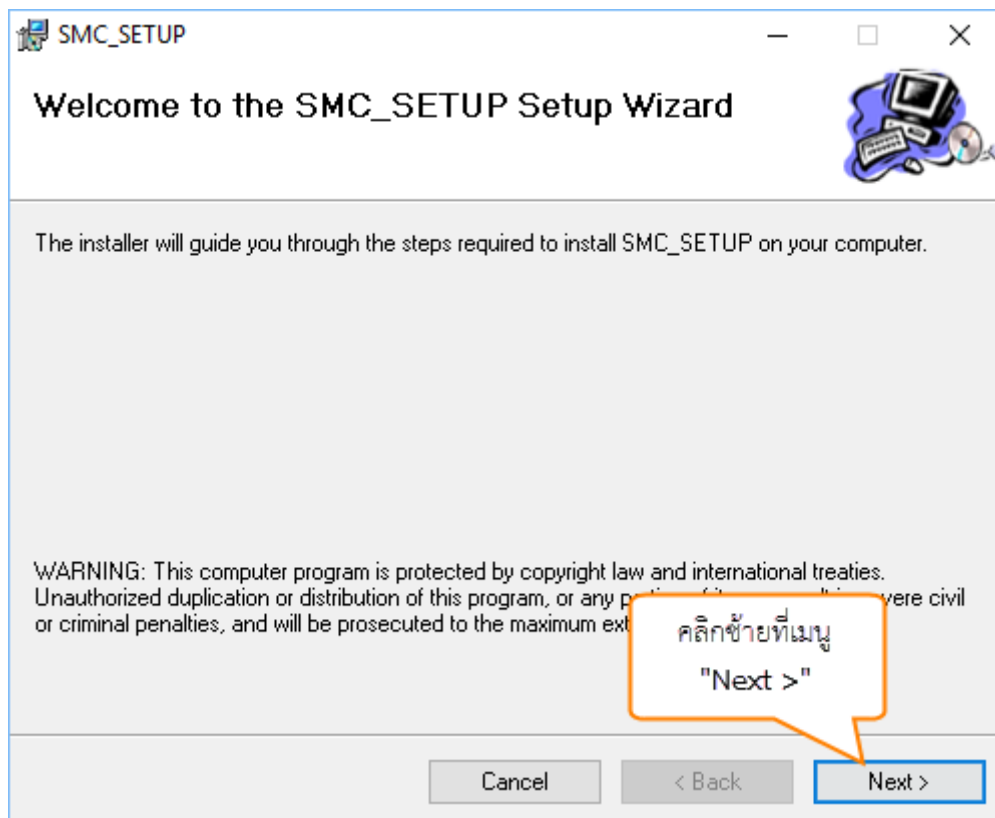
SMC_SETUP

Welcome to the SMC_SETUP Setup Wizard

The installer will guide you through the steps required to install SMC_SETUP on your computer.

WARNING: This computer program is protected by copyright law and international treaties. Unauthorized duplication or distribution of this program, or any p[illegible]vere civil or criminal penalties, and will be prosecuted to the maximum ext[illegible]

คลิกซ้ายที่เมนู "Next >"

Cancel
< Back
Next >